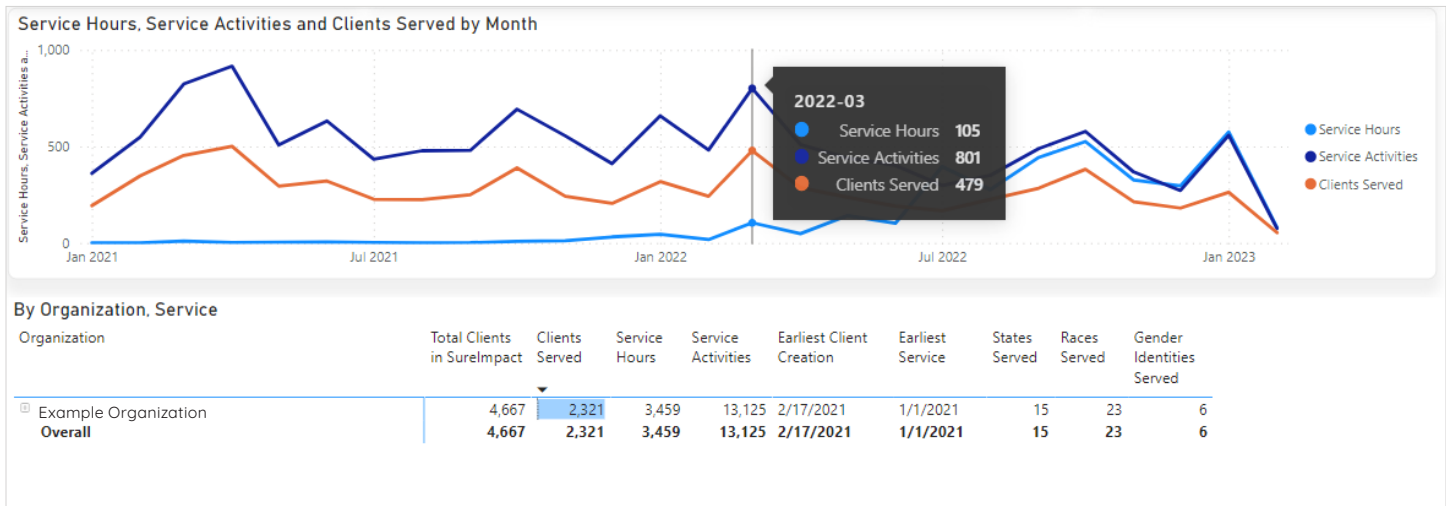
Service Hours, Service Activities and Clients Served by Month

Service Hours, Service Activities a...

1,000

500

0

Jan 2021

Jul 2021

Jan 2022

Jul 2022

Jan 2023

2022-03

Service Hours 105

Service Activities 801

Clients Served 479

Service Hours

Service Activities

Clients Served

By Organization, Service

| Organization | Total Clients in SureImpact | Clients Served | Service Hours | Service Activities | Earliest Client Creation | Earliest Service | States Served | Races Served | Gender Identities Served |
|---|---|---|---|---|---|---|---|---|---|
| Example Organization | 4,667 | 2,321 | 3,459 | 13,125 | 2/17/2021 | 1/1/2021 | 15 | 23 | 6 |
| **Overall** | **4,667** | **2,321** | **3,459** | **13,125** | **2/17/2021** | **1/1/2021** | **15** | **23** | **6** |